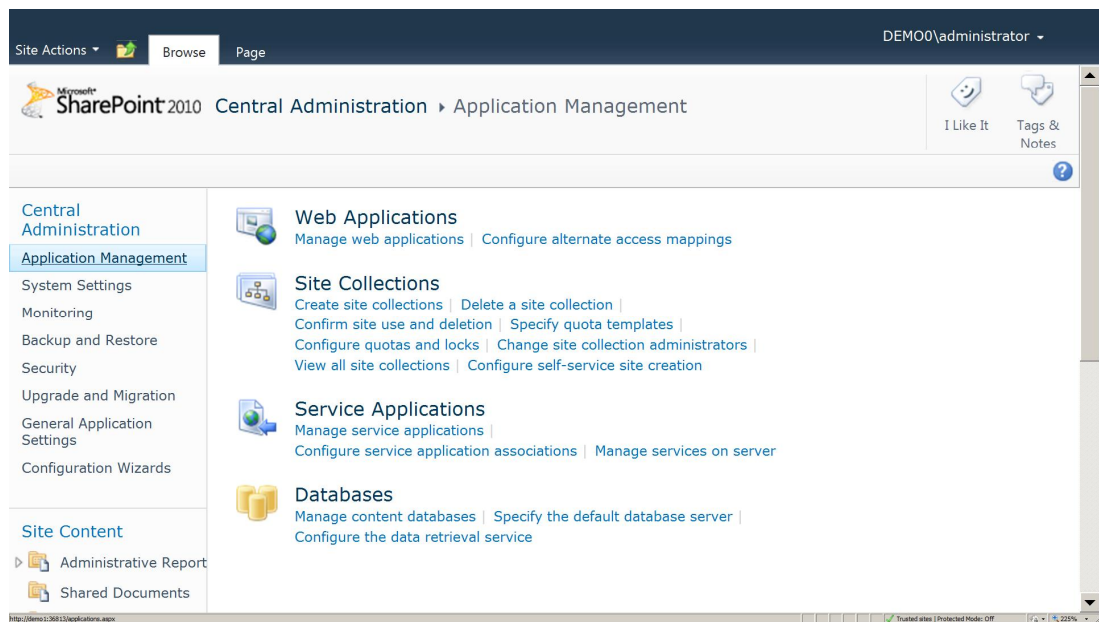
Site Actions ▾ Browse Page

DEMO0\administrator ▾

Microsoft® SharePoint 2010 Central Administration ▸ Application Management

I Like It

Tags & Notes

Central Administration

Application Management

System Settings

Monitoring

Backup and Restore

Security

Upgrade and Migration

General Application Settings

Configuration Wizards

Site Content

Administrative Report

Shared Documents

Web Applications

Manage web applications | Configure alternate access mappings

Site Collections

Create site collections | Delete a site collection | Confirm site use and deletion | Specify quota templates | Configure quotas and locks | Change site collection administrators | View all site collections | Configure self-service site creation

Service Applications

Manage service applications | Configure service application associations | Manage services on server

Databases

Manage content databases | Specify the default database server | Configure the data retrieval service

http://demo1:36813/applications.aspx

Trusted sites | Protected Mode: Off

225%